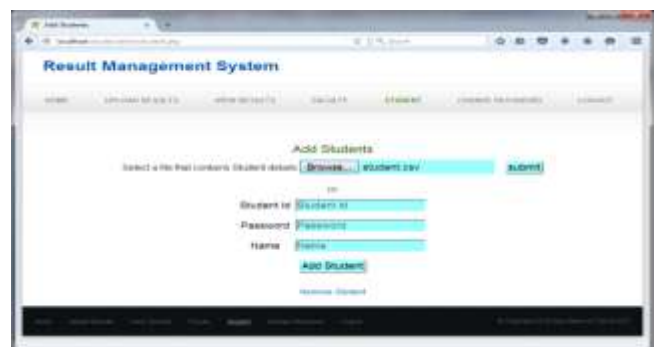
Add Students

localhost

Result Management System

HOME UPLOAD RESULTS VIEW RESULTS FACULTY STUDENT CHANGE PASSWORD LOGOUT

Add Students

Select a file that contains Student details Browse... student.csv submit

or

Student Id Student Id

Password Password

Name Name

Add Student

Remove Student

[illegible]